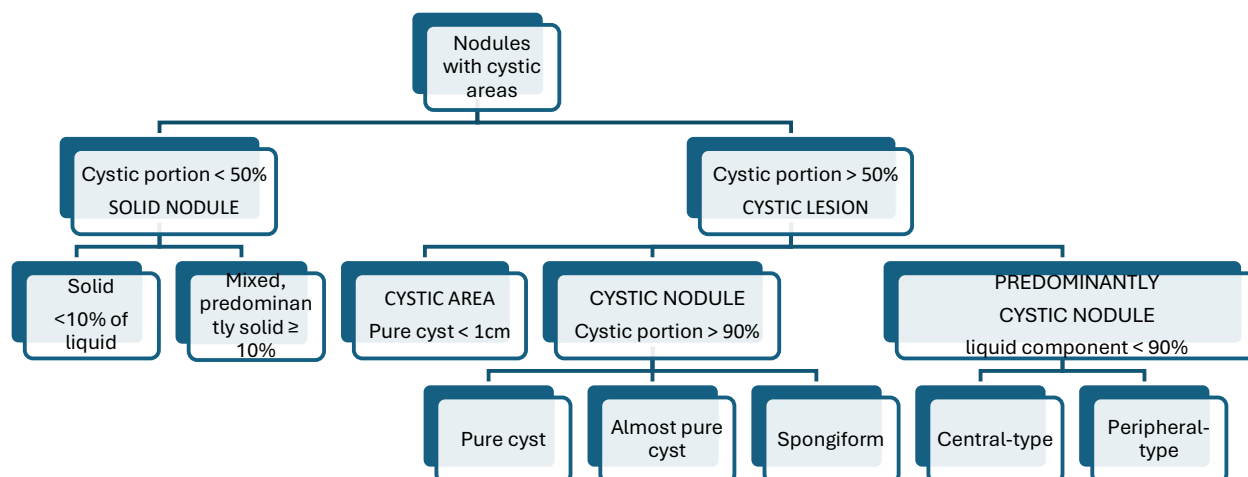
Nodules with cystic areas

Cystic portion < 50%
SOLID NODULE

Cystic portion > 50%
CYSTIC LESION

Solid
<10% of liquid

Mixed, predominantly solid ≥ 10%

CYSTIC AREA
Pure cyst < 1cm

CYSTIC NODULE
Cystic portion > 90%

PREDOMINANTLY CYSTIC NODULE
liquid component < 90%

Pure cyst

Almost pure cyst

Spongiform

Central-type

Peripheral-type